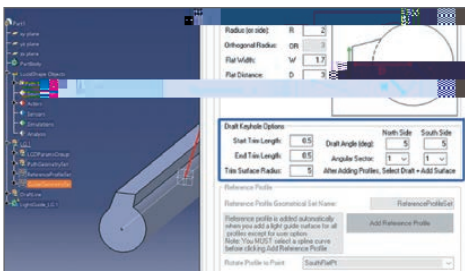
Part1
xy plane
yz plane
zx plane
PartBody
Radius (or side): R 2
Orthogonal Radius: OR 3
Flat Width: W 1.7
Flat Distance: D 3
Actors
Sensors
Simulations
Analysis
Draft Keyhole Options
Start Trim Length: 0.5
End Trim Length: 0.5
Trim Surface Radius: 5
Draft Angle (deg): North Side 5 South Side 5
Angular Sector: 1 1
After Adding Profiles, Select Draft + Add Surface
Reference Profile
Reference Profile Geometrical Set Name: RefProfileSet
Reference profile is added automatically when you add a light guide surface for all profiles except for user option. Note: You MUST select a spline curve before clicking Add Reference Profile
Add Reference Profile
Rotate Profile to Point: SouthFlatPt